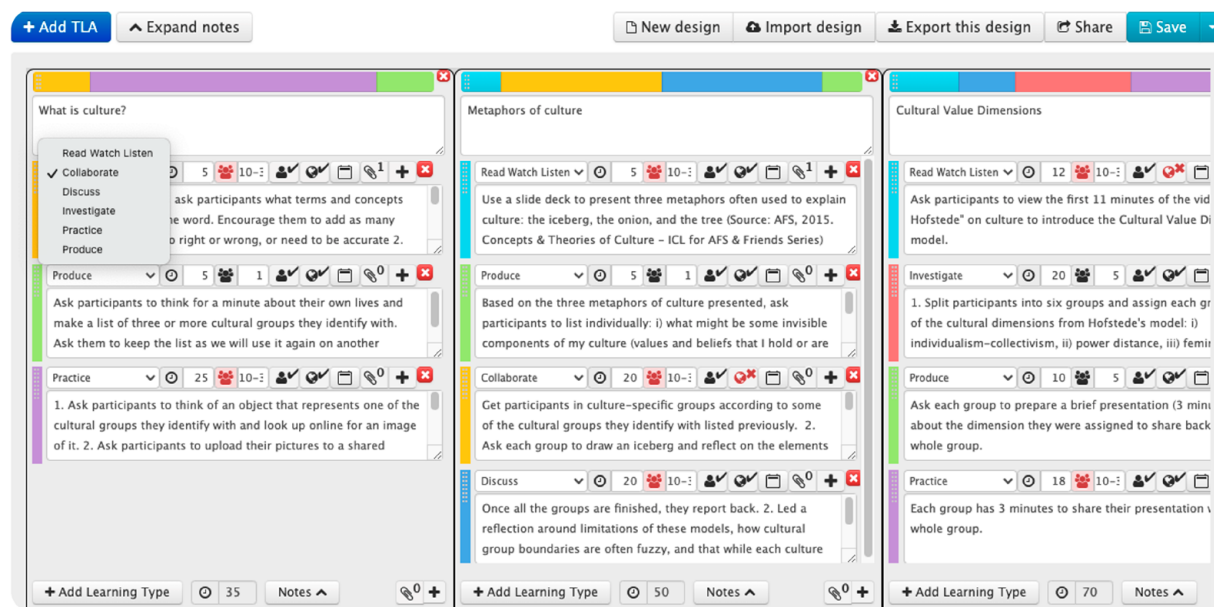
+ Add TLA ^ Expand notes

New design Import design Export this design Share Save

What is culture?

Read Watch Listen
✓ Collaborate
Discuss
Investigate
Practice
Produce

5 10-3 1

ask participants what terms and concepts the word. Encourage them to add as many o right or wrong, or need to be accurate 2.

Produce 5 1 0

Ask participants to think for a minute about their own lives and make a list of three or more cultural groups they identify with. Ask them to keep the list as we will use it again on another

Practice 25 10-3 0

1. Ask participants to think of an object that represents one of the cultural groups they identify with and look up online for an image of it. 2. Ask participants to upload their pictures to a shared

+ Add Learning Type 35 Notes ^ 0 +

Metaphors of culture

Read Watch Listen 5 10-3 1

Use a slide deck to present three metaphors often used to explain culture: the iceberg, the onion, and the tree (Source: AFS, 2015. Concepts & Theories of Culture – ICL for AFS & Friends Series)

Produce 5 1 0

Based on the three metaphors of culture presented, ask participants to list individually: i) what might be some invisible components of my culture (values and beliefs that I hold or are

Collaborate 20 10-3 0

Get participants in culture-specific groups according to some of the cultural groups they identify with listed previously. 2. Ask each group to draw an iceberg and reflect on the elements

Discuss 20 10-3 0

Once all the groups are finished, they report back. 2. Led a reflection around limitations of these models, how cultural group boundaries are often fuzzy, and that while each culture

+ Add Learning Type 50 Notes ^ 0 +

Cultural Value Dimensions

Read Watch Listen 12 10-3

Ask participants to view the first 11 minutes of the vid Hofstede" on culture to introduce the Cultural Value Di model.

Investigate 20 5

1. Split participants into six groups and assign each gr of the cultural dimensions from Hofstede's model: i) individualism-collectivism, ii) power distance, iii) femi

Produce 10 5

Ask each group to prepare a brief presentation (3 min about the dimension they were assigned to share back whole group.

Practice 18 10-3

Each group has 3 minutes to share their presentation w whole group.

+ Add Learning Type 70 Notes ^